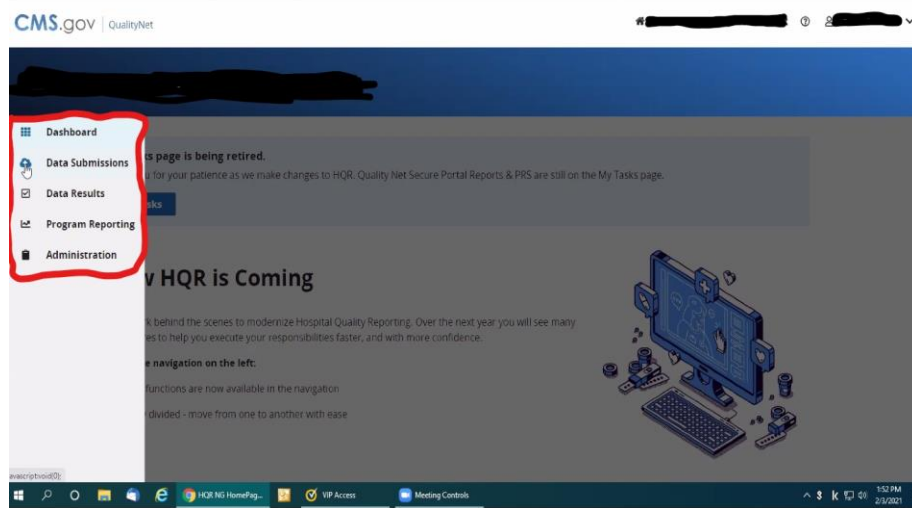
CMS.gov | QualityNet

Dashboard
Data Submissions
Data Results
Program Reporting
Administration

ks page is being retired.
u for your patience as we make changes to HQR. Quality Net Secure Portal Reports & PRS are still on the My Tasks page.
sks

v HQR is Coming

k behind the scenes to modernize Hospital Quality Reporting. Over the next year you will see many es to help you execute your responsibilities faster, and with more confidence.

e navigation on the left:

functions are now available in the navigation

divided - move from one to another with ease

avascript:void(0);

HQR NG HomePag...
VIP Access
Meeting Controls
1:52 PM
2/3/2021